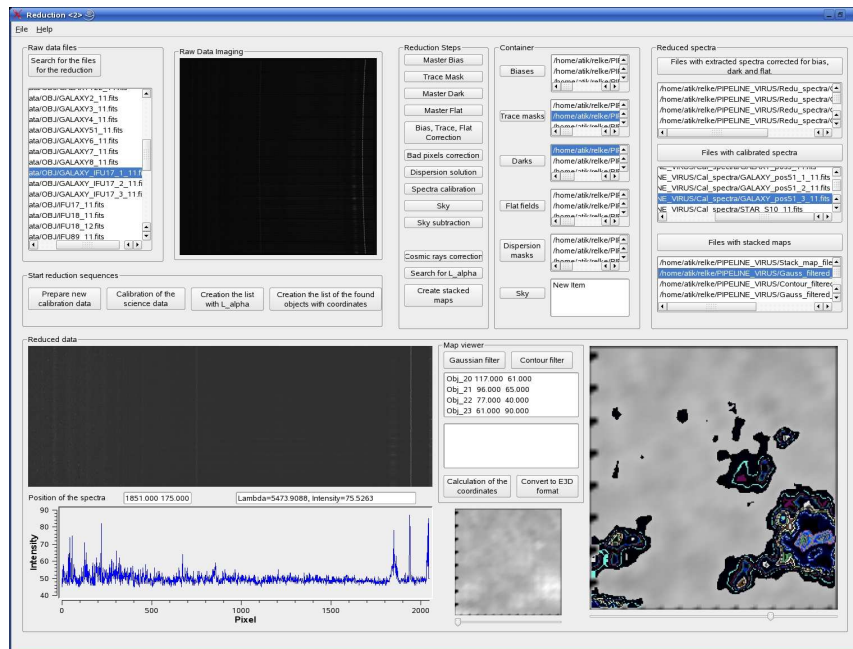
Reduction <2>

File Help

Raw data files

Search for the files for the reduction

ata/OBJ/GALAXY2_11.fits
ata/OBJ/GALAXY3_11.fits
ata/OBJ/GALAXY4_11.fits
ata/OBJ/GALAXY51_11.fits
ata/OBJ/GALAXY6_11.fits
ata/OBJ/GALAXY7_11.fits
ata/OBJ/GALAXY8_11.fits
ata/OBJ/GALAXY_IFU17_1_11.fi
ata/OBJ/GALAXY_IFU17_2_11.fi
ata/OBJ/GALAXY_IFU17_3_11.fi
ata/OBJ/IFU17_11.fits
ata/OBJ/IFU18_11.fits
ata/OBJ/IFU18_12.fits
ata/OBJ/IFU89_11.fits

Raw Data Imaging

Reduction Steps

Master Bias
Trace Mask
Master Dark
Master Flat
Bias, Trace, Flat Correction
Bad pixels correction
Dispersion solution
Spectra calibration
Sky
Sky subtraction
Cosmic rays correction
Search for L_alpha
Create stacked maps

Container

Biases
/home/atik/relke/PII
/home/atik/relke/PII
/home/atik/relke/PII

Trace masks
/home/atik/relke/PII
/home/atik/relke/PII
/home/atik/relke/PII

Darks
/home/atik/relke/PII
/home/atik/relke/PII
/home/atik/relke/PII

Flat fields
/home/atik/relke/PII
/home/atik/relke/PII
/home/atik/relke/PII

Dispersion masks
/home/atik/relke/PII
/home/atik/relke/PII
/home/atik/relke/PII

Sky
New Item

Reduced spectra

Files with extracted spectra corrected for bias, dark and flat

/home/atik/relke/PIPELINE_VIRUS/Redu_spectra/
/home/atik/relke/PIPELINE_VIRUS/Redu_spectra/
/home/atik/relke/PIPELINE_VIRUS/Redu_spectra/
/home/atik/relke/PIPELINE_VIRUS/Redu_spectra/

Files with calibrated spectra

NE_VIRUS/Cal_spectra/GALAXY_pos51_1_11.fits
NE_VIRUS/Cal_spectra/GALAXY_pos51_2_11.fits
NE_VIRUS/Cal_spectra/GALAXY_pos51_3_11.fits
NE_VIRUS/Cal_spectra/STAR_S10_11.fits

Files with stacked maps

/home/atik/relke/PIPELINE_VIRUS/Stack_map_file
/home/atik/relke/PIPELINE_VIRUS/Gauss_filtered
/home/atik/relke/PIPELINE_VIRUS/Contour_filtere
/home/atik/relke/PIPELINE_VIRUS/Gauss_filtered

Start reduction sequences

Prepare new calibration data
Calibration of the science data
Creation the list with L_alpha
Creation the list of the found objects with coordinates

Reduced data

Position of the spectra 1851.000 175.000
Lambda=5473.9088, Intensity=75.5263

intensity
90
80
70
60
50
40
0 500 1000 1500 2000
Pixel

Map viewer

Gaussian filter
Contour filter

Obj_20 117.000 61.000
Obj_21 96.000 65.000
Obj_22 77.000 40.000
Obj_23 61.000 90.000

Calculation of the coordinates
Convert to E3D format